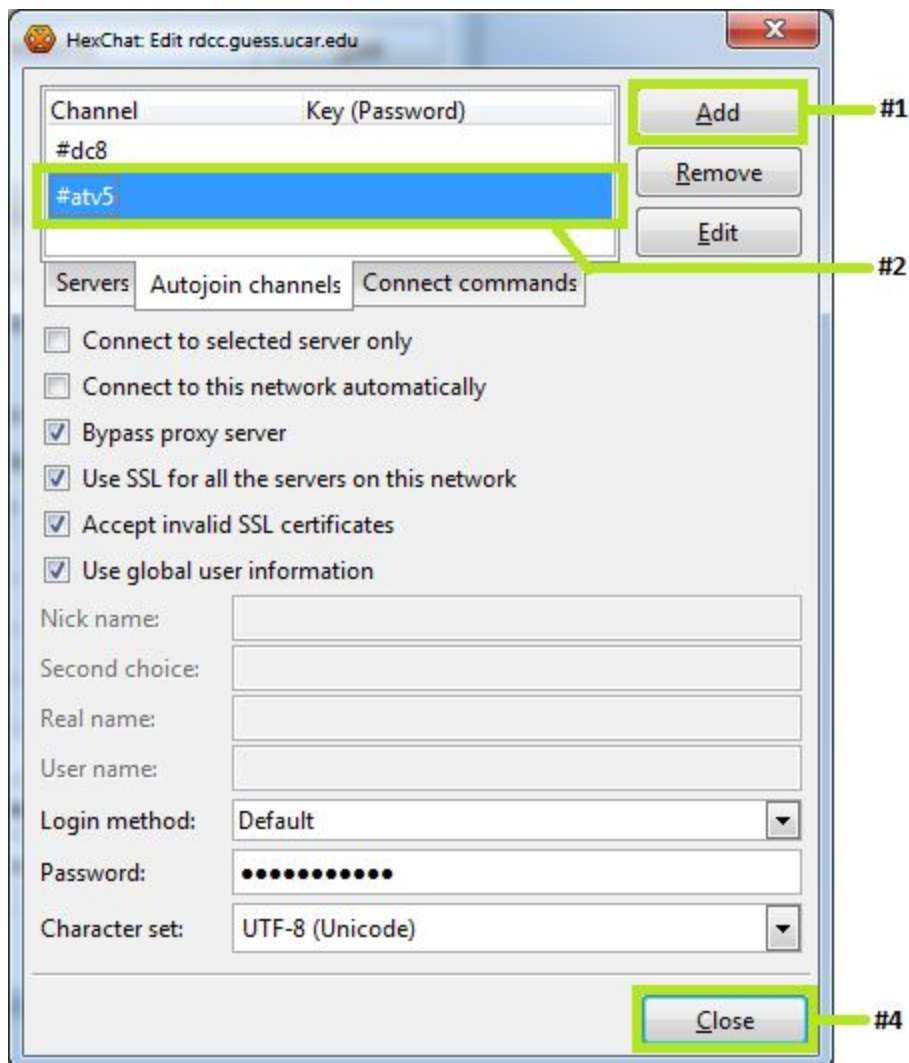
HexChat: Edit rdcc.guess.ucar.edu

| Channel | Key (Password) |
|---|---|
| #dc8 | |
| #atv5 | |

Add
Remove
Edit

#1
#2

Servers
Autojoin channels
Connect commands

Connect to selected server only
Connect to this network automatically
Bypass proxy server
Use SSL for all the servers on this network
Accept invalid SSL certificates
Use global user information

Nick name:
Second choice:
Real name:
User name:
Login method: Default
Password: ●●●●●●●●●●●
Character set: UTF-8 (Unicode)

Close
#4